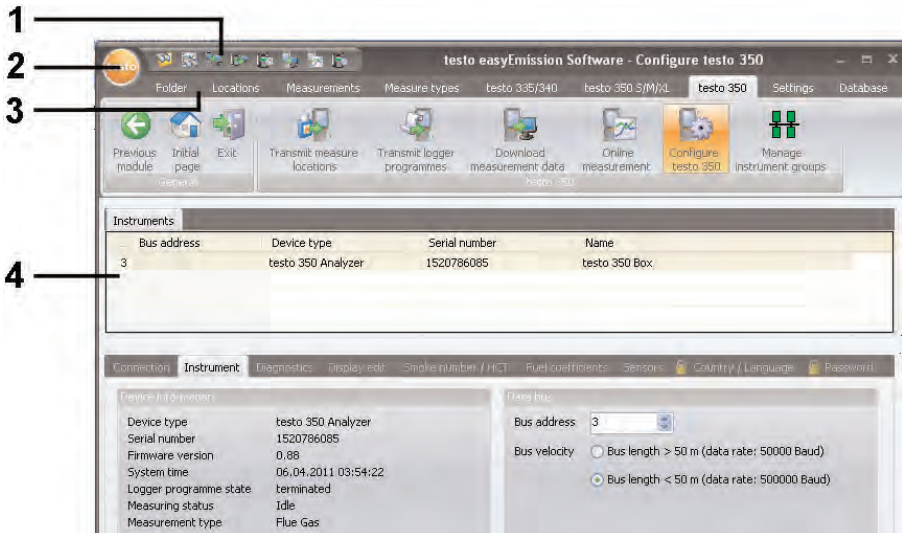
1
2
3
4

testo easyEmission Software - Configure testo 350

Folder | Locations | Measurements | Measure types | testo 335/340 | testo 350 S/M/XL | testo 350 | Settings | Database

Previous module | Initial page | Exit
General

Transmit measure locations | Transmit logger programmes | Download measurement data | Online measurement | Configure testo 350 | Manage instrument groups
testo 350

Instruments

| Bus address | Device type | Serial number | Name |
|---|---|---|---|
| 3 | testo 350 Analyzer | 1520786085 | testo 350 Box |

Connection | Instrument | Diagnostics | Display edit | Smoke number / HCT | Fuel coefficients | Sensors | Country / Language | Password

Device information

| | |
|---|---|
| Device type | testo 350 Analyzer |
| Serial number | 1520786085 |
| Firmware version | 0.88 |
| System time | 06.04.2011 03:54:22 |
| Logger programme state | terminated |
| Measuring status | Idle |
| Measurement type | Flue Gas |

Data bus

Bus address 3

Bus velocity
Bus length > 50 m (data rate: 50000 Baud)
Bus length < 50 m (data rate: 500000 Baud)